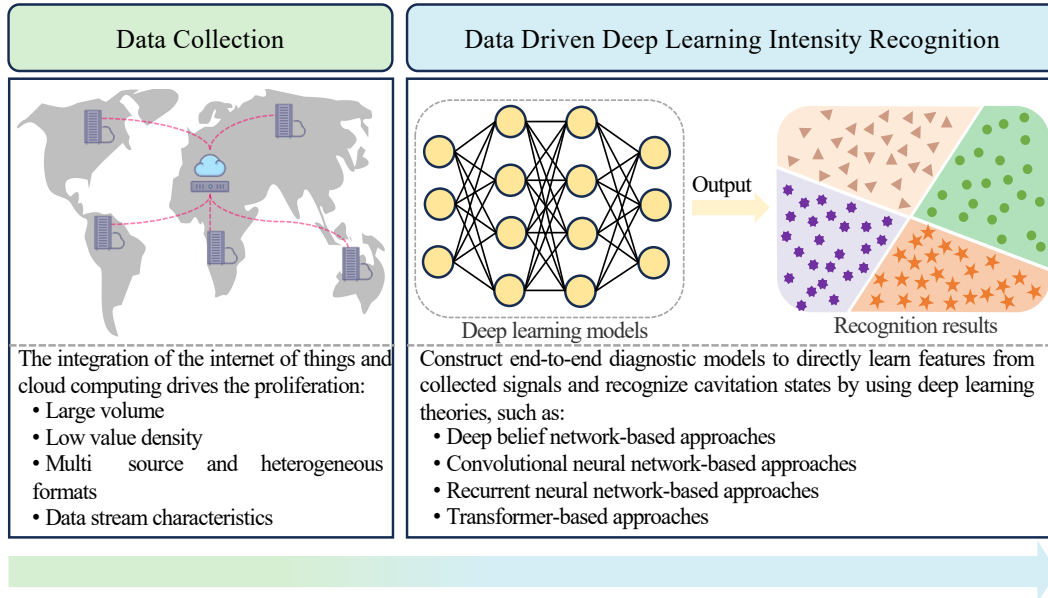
Data Collection

Data Driven Deep Learning Intensity Recognition

Output

Deep learning models

Recognition results

The integration of the internet of things and cloud computing drives the proliferation:
• Large volume
• Low value density
• Multi source and heterogeneous formats
• Data stream characteristics

Construct end-to-end diagnostic models to directly learn features from collected signals and recognize cavitation states by using deep learning theories, such as:
• Deep belief network-based approaches
• Convolutional neural network-based approaches
• Recurrent neural network-based approaches
• Transformer-based approaches